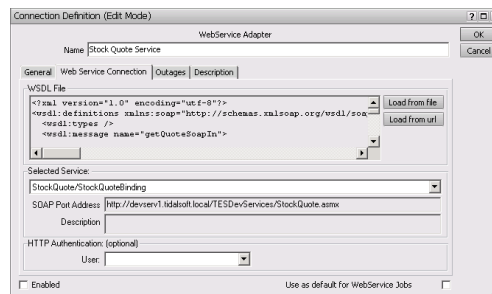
Connection Definition (Edit Mode)

?

WebService Adapter

OK

Cancel

Name Stock Quote Service

General | Web Service Connection | Outages | Description

WSDL File

<?xml version="1.0" encoding="utf-8"?>
<wsdl:definitions xmlns:soap="http://schemas.xmlsoap.org/wsdl/soa
<wsdl:types />
<wsdl:message name="getQuoteSoapIn">

Load from file

Load from url

Selected Service:

StockQuote/StockQuoteBinding

SOAP Port Address http://devserv1.tidalsoft.local/TESDevServices/StockQuote.asmx

Description

HTTP Authentication: (optional)

User:

Enabled

Use as default for WebService Jobs